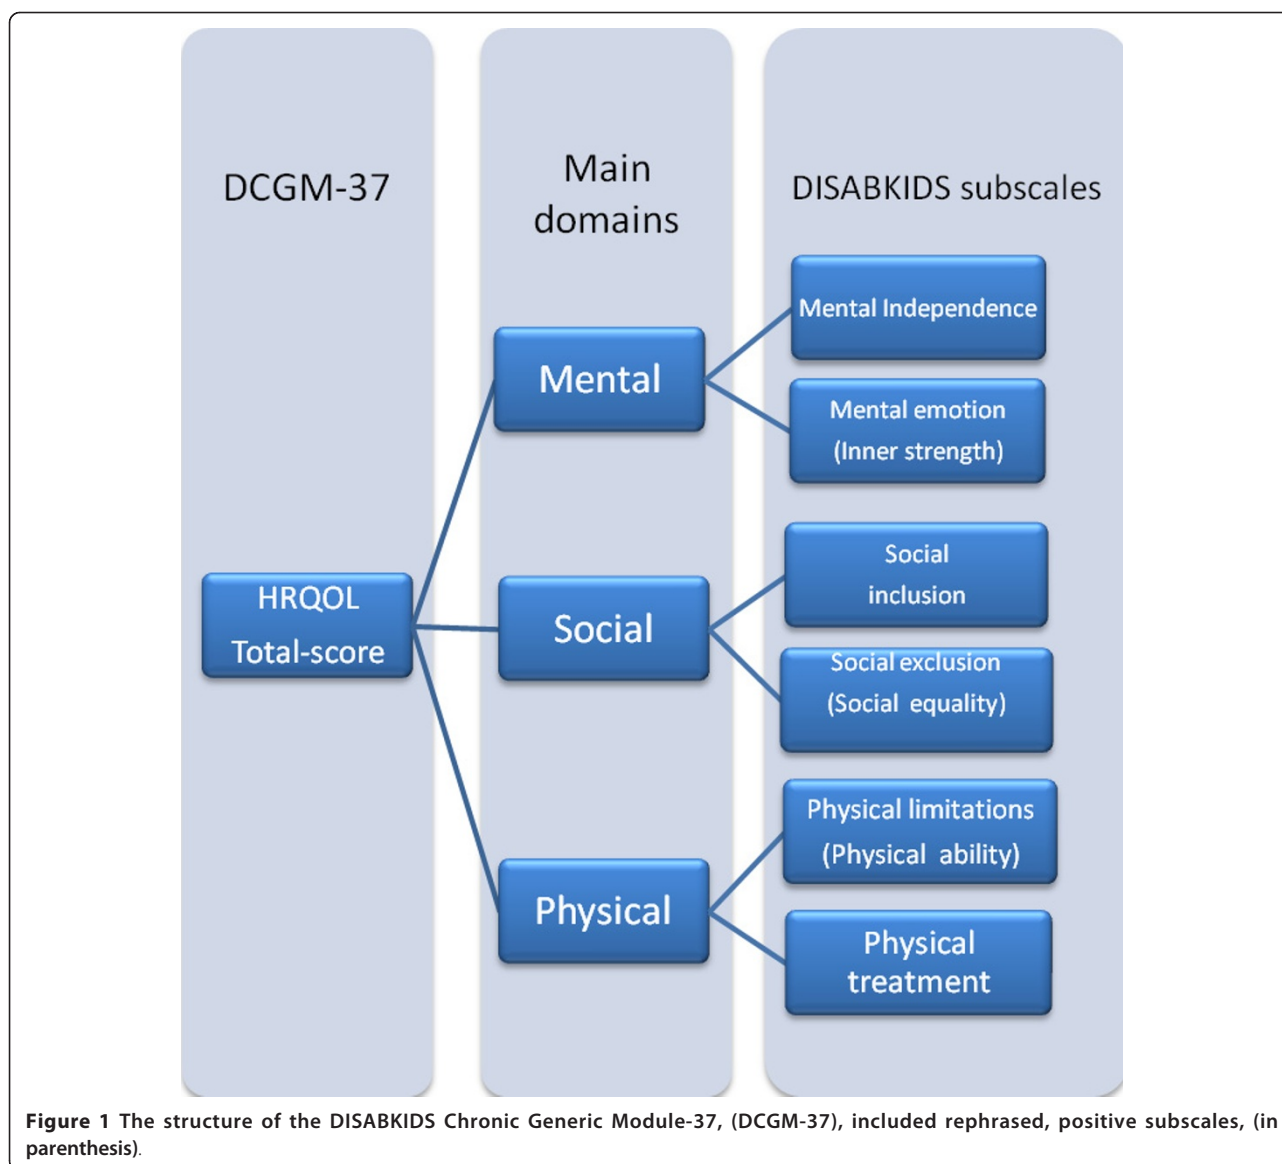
DCGM-37

Main domains

DISABKIDS subscales

HRQOL Total-score

Mental

Social

Physical

Mental Independence

Mental emotion (Inner strength)

Social inclusion

Social exclusion (Social equality)

Physical limitations (Physical ability)

Physical treatment

Figure 1 The structure of the DISABKIDS Chronic Generic Module-37, (DCGM-37), included rephrased, positive subscales, (in parenthesis).